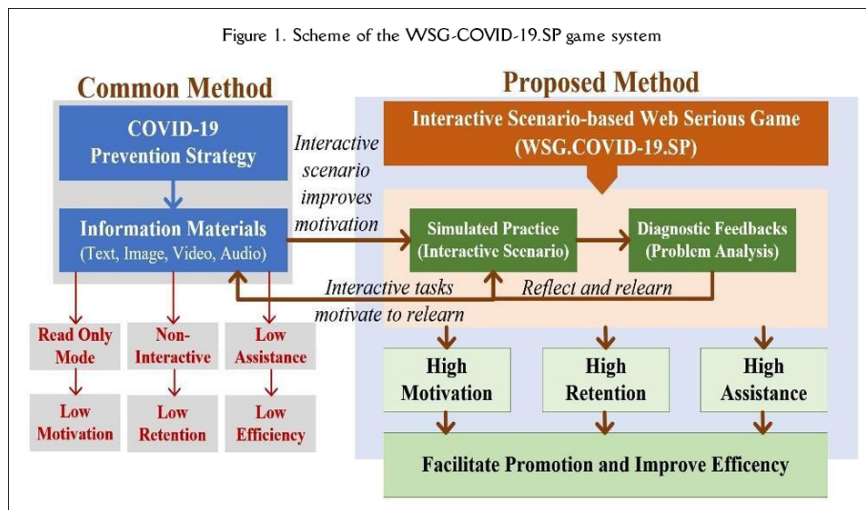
Figure 1. Scheme of the WSG-COVID-19.SP game system

Common Method

COVID-19 Prevention Strategy

Information Materials (Text, Image, Video, Audio)

Read Only Mode

Low Motivation

Non-Interactive

Low Retention

Low Assistance

Low Efficiency

Interactive scenario improves motivation

Interactive tasks motivate to relearn

Proposed Method

Interactive Scenario-based Web Serious Game (WSG.COVID-19.SP)

Simulated Practice (Interactive Scenario)

Diagnostic Feedbacks (Problem Analysis)

Reflect and relearn

High Motivation

High Retention

High Assistance

Facilitate Promotion and Improve Efficency